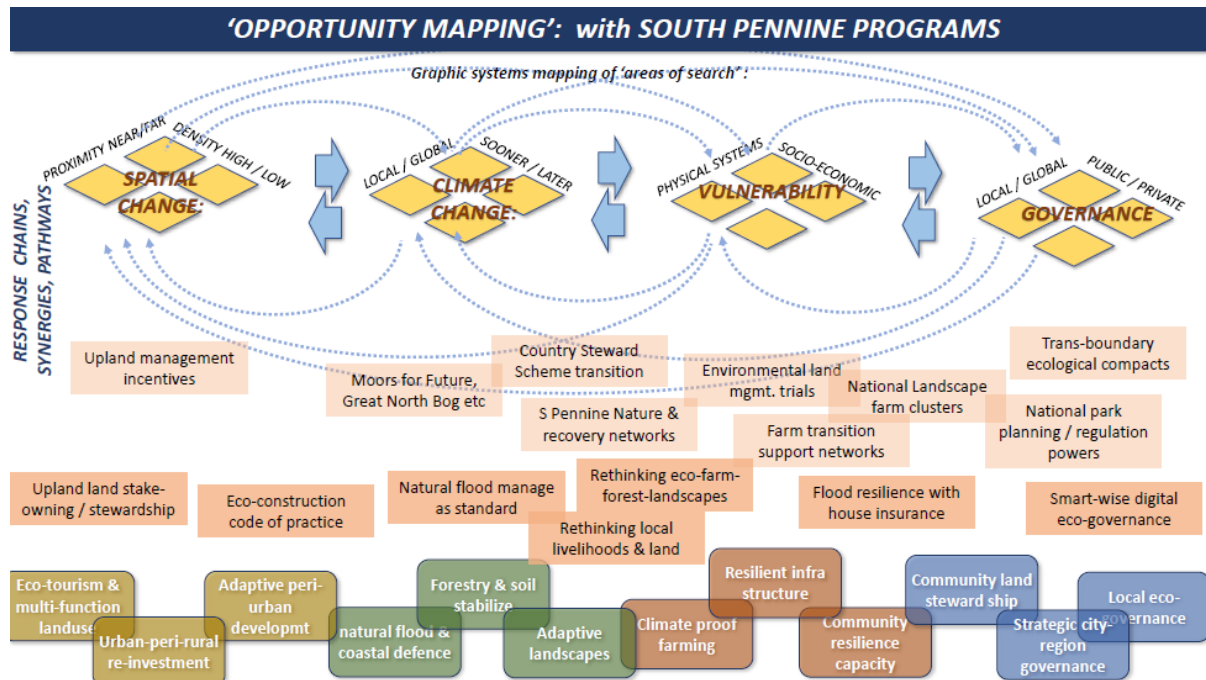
'OPPORTUNITY MAPPING': with SOUTH PENNINE PROGRAMS

Graphic systems mapping of 'areas of search' :

PROXIMITY NEAR/FAR
DENSITY HIGH / LOW
SPATIAL CHANGE:

LOCAL / GLOBAL
SOONER / LATER
CLIMATE CHANGE:

PHYSICAL SYSTEMS
SOCIO-ECONOMIC
VULNERABILITY

LOCAL / GLOBAL
PUBLIC / PRIVATE
GOVERNANCE

RESPONSE CHAINS, SYNERGIES, PATHWAYS

Upland management incentives

Moors for Future, Great North Bog etc

Country Steward Scheme transition

S Pennine Nature & recovery networks

Environmental land mgmt. trials

National Landscape farm clusters

Trans-boundary ecological compacts

National park planning / regulation powers

Farm transition support networks

Upland land stake-owning / stewardship

Eco-construction code of practice

Natural flood manage as standard

Rethinking eco-farm-forest-landscapes

Rethinking local livelihoods & land

Flood resilience with house insurance

Smart-wise digital eco-governance

Eco-tourism & multi-function landuse

Urban-peri-rural re-investment

Adaptive peri-urban developmt

natural flood & coastal defence

Forestry & soil stabilize

Adaptive landscapes

Climate proof farming

Resilient infra structure

Community resilience capacity

Community land steward ship

Strategic city-region governance

Local eco-governance